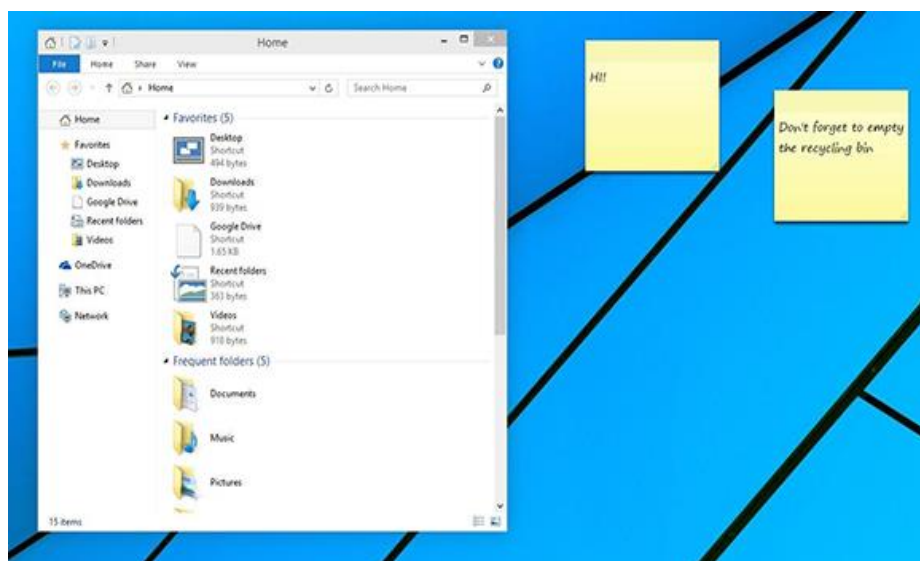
Home

File Home Share View

Home

Search Home

Home
Favorites
Desktop
Downloads
Google Drive
Recent folders
Videos
OneDrive
This PC
Network

Favorites (5)

Desktop
Shortcut
494 bytes

Downloads
Shortcut
939 bytes

Google Drive
Shortcut
1.65 KB

Recent folders
Shortcut
363 bytes

Videos
Shortcut
918 bytes

Frequent folders (5)

Documents

Music

Pictures

15 items

Hi!

Don't forget to empty the recycling bin